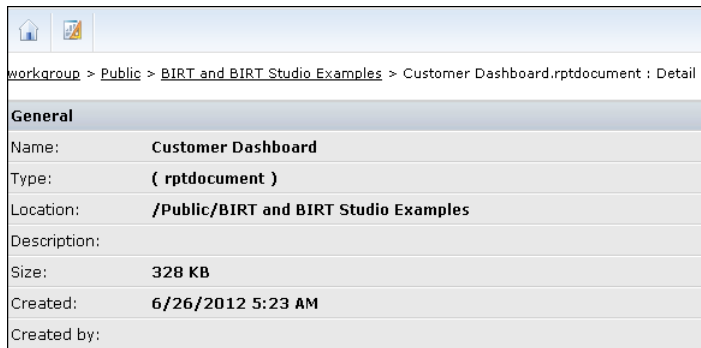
workgroup > Public > BIRT and BIRT Studio Examples > Customer Dashboard.rptdocument : Detail

General

| | |
|---|---|
| Name: | Customer Dashboard |
| Type: | ( rptdocument ) |
| Location: | /Public/BIRT and BIRT Studio Examples |
| Description: | |
| Size: | 328 KB |
| Created: | 6/26/2012 5:23 AM |
| Created by: | |